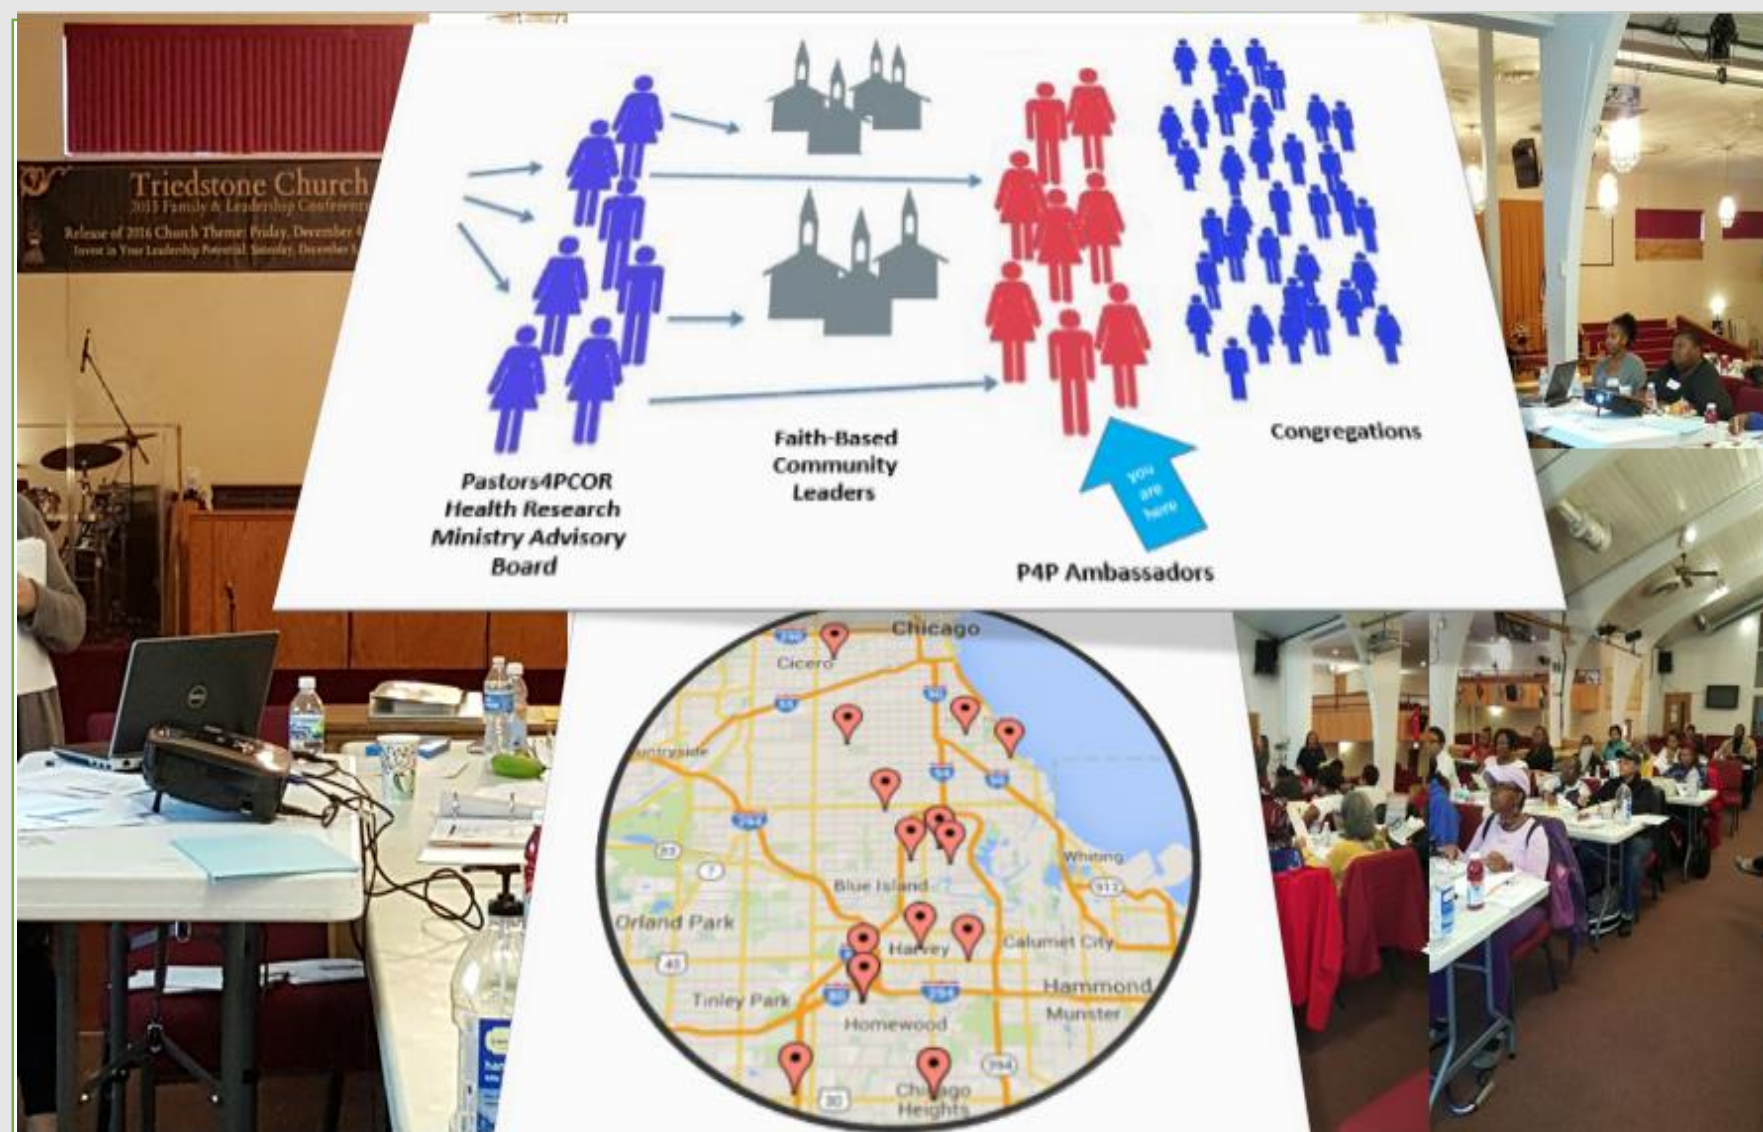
Triedstone Church
2015 Family & Leadership Conference
Release of 2016 Church Theme: Friday, December 4
Invest in Your Leadership Potential: Saturday, December 5

Pastors4PCOR Health Research Ministry Advisory Board

Faith-Based Community Leaders

P4P Ambassadors

you are here

Congregations

Chicago
Cicero
Countryside
Blue Island
Whiting
Orland Park
Harvey
Calumet City
Hammond
Munster
Tinley Park
Homewood
Chicago Heights